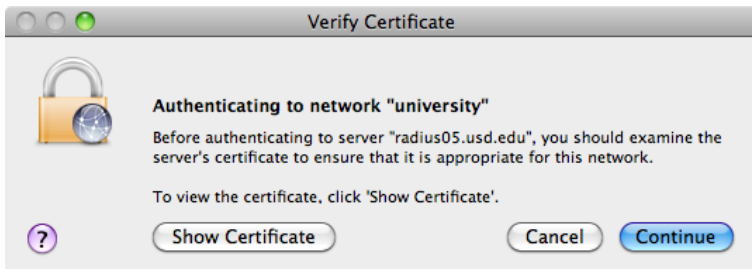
Verify Certificate

Authenticating to network "university"

Before authenticating to server "radius05.usd.edu", you should examine the server's certificate to ensure that it is appropriate for this network.

To view the certificate, click 'Show Certificate'.

?

Show Certificate

Cancel

Continue